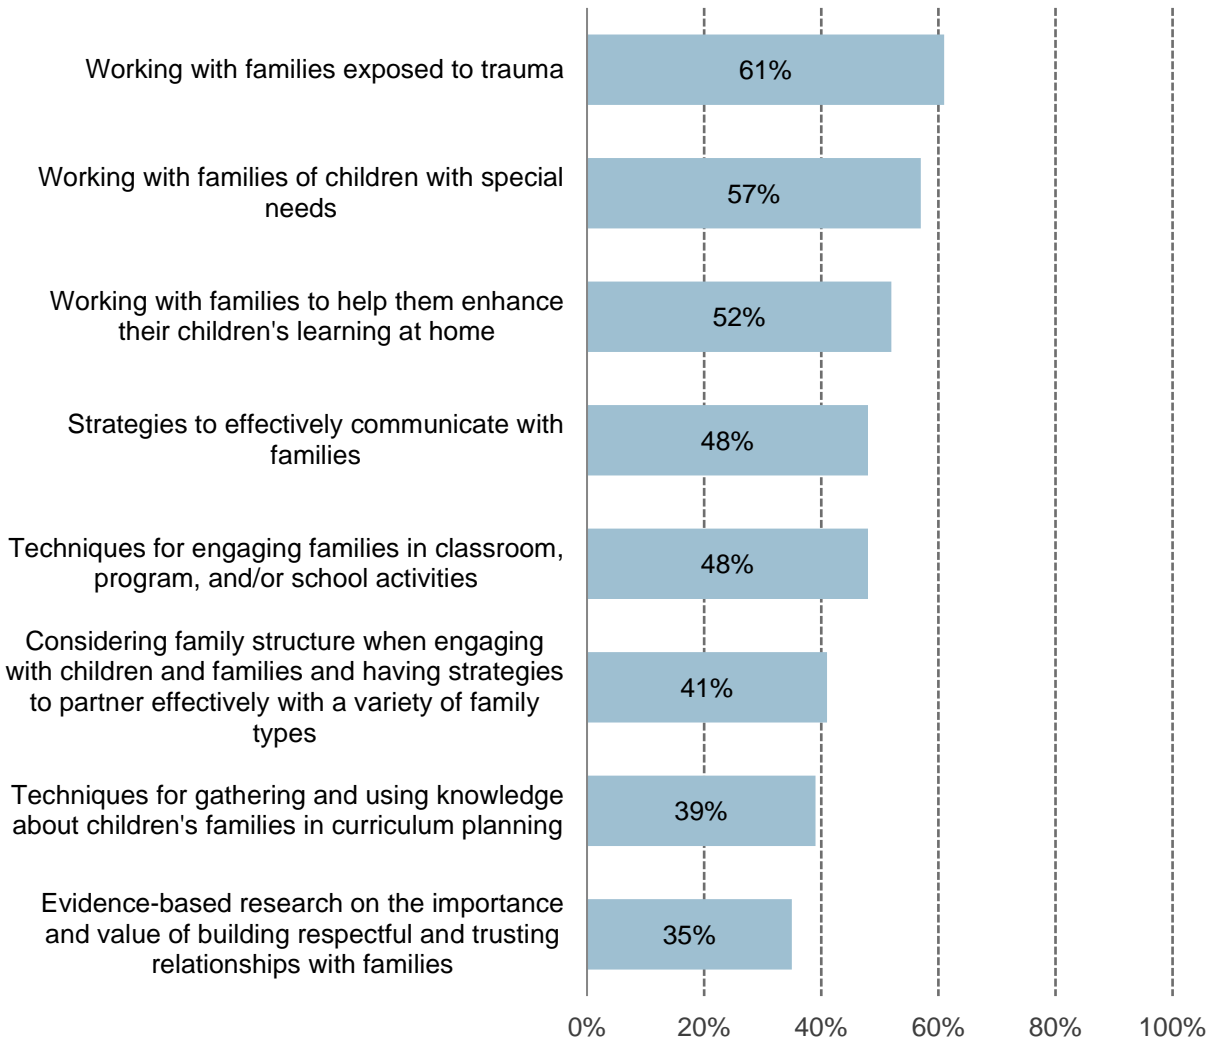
| | |
|---|---|
| Working with families exposed to trauma | 61% |
| Working with families of children with special needs | 57% |
| Working with families to help them enhance their children's learning at home | 52% |
| Strategies to effectively communicate with families | 48% |
| Techniques for engaging families in classroom, program, and/or school activities | 48% |
| Considering family structure when engaging with children and families and having strategies to partner effectively with a variety of family types | 41% |
| Techniques for gathering and using knowledge about children's families in curriculum planning | 39% |
| Evidence-based research on the importance and value of building respectful and trusting relationships with families | 35% |

0% 20% 40% 60% 80% 100%